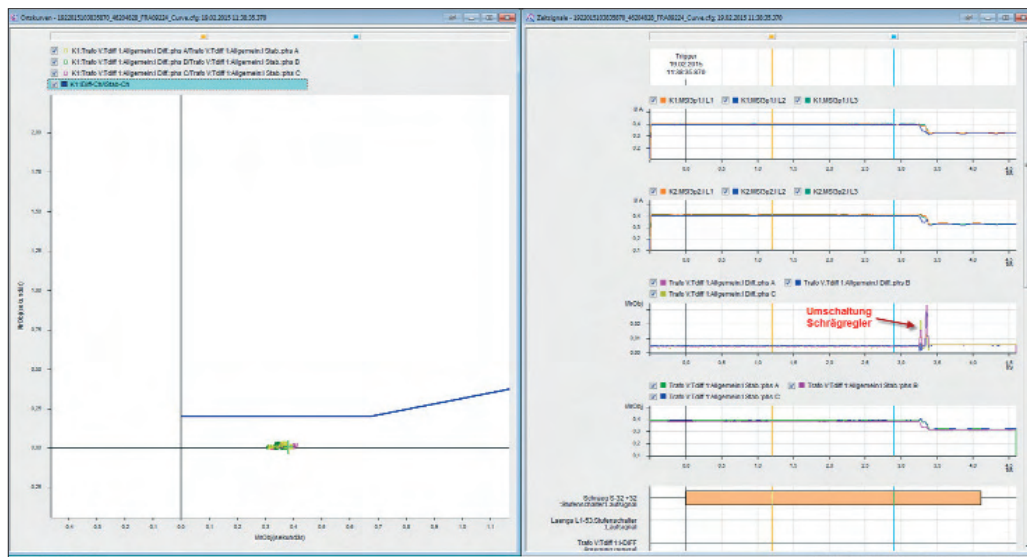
Ortskurven - 19022015103035870_46204828_FRA09224_Curve.cfg: 19.02.2015 11:30:35.370

K1:Trafo V.Tdiff 1.Allgemein.I Diff.:phs A/Trafo V.Tdiff 1.Allgemein.I Stab.:phs A
K1:Trafo V.Tdiff 1.Allgemein.I Diff.:phs B/Trafo V.Tdiff 1.Allgemein.I Stab.:phs B
K1:Trafo V.Tdiff 1.Allgemein.I Diff.:phs C/Trafo V.Tdiff 1.Allgemein.I Stab.:phs C
K1:Diff-Ch/Stab-Ch

Zeitsignale - 19022015103035870_46204828_FRA09224_Curve.cfg: 19.02.2015 11:30:35.370

Trigger
19.02.2015
11:30:35.370

K1:MSOp1/:L1 K1:MSOp1/:L2 K1:MSOp1/:L3

K2:MSOp2/:L1 K2:MSOp2/:L2 K2:MSOp2/:L3

Trafo V.Tdiff 1.Allgemein.I Diff.:phs A Trafo V.Tdiff 1.Allgemein.I Diff.:phs B
Trafo V.Tdiff 1.Allgemein.I Diff.:phs C

Umschaltung
Schrägregler

Trafo V.Tdiff 1.Allgemein.I Stab.:phs A Trafo V.Tdiff 1.Allgemein.I Stab.:phs B
Trafo V.Tdiff 1.Allgemein.I Stab.:phs C

Schwarz S-32 +32
Laenge L1-53.Stufenschalter
Trafo V.Tdiff 1.t-DIFF